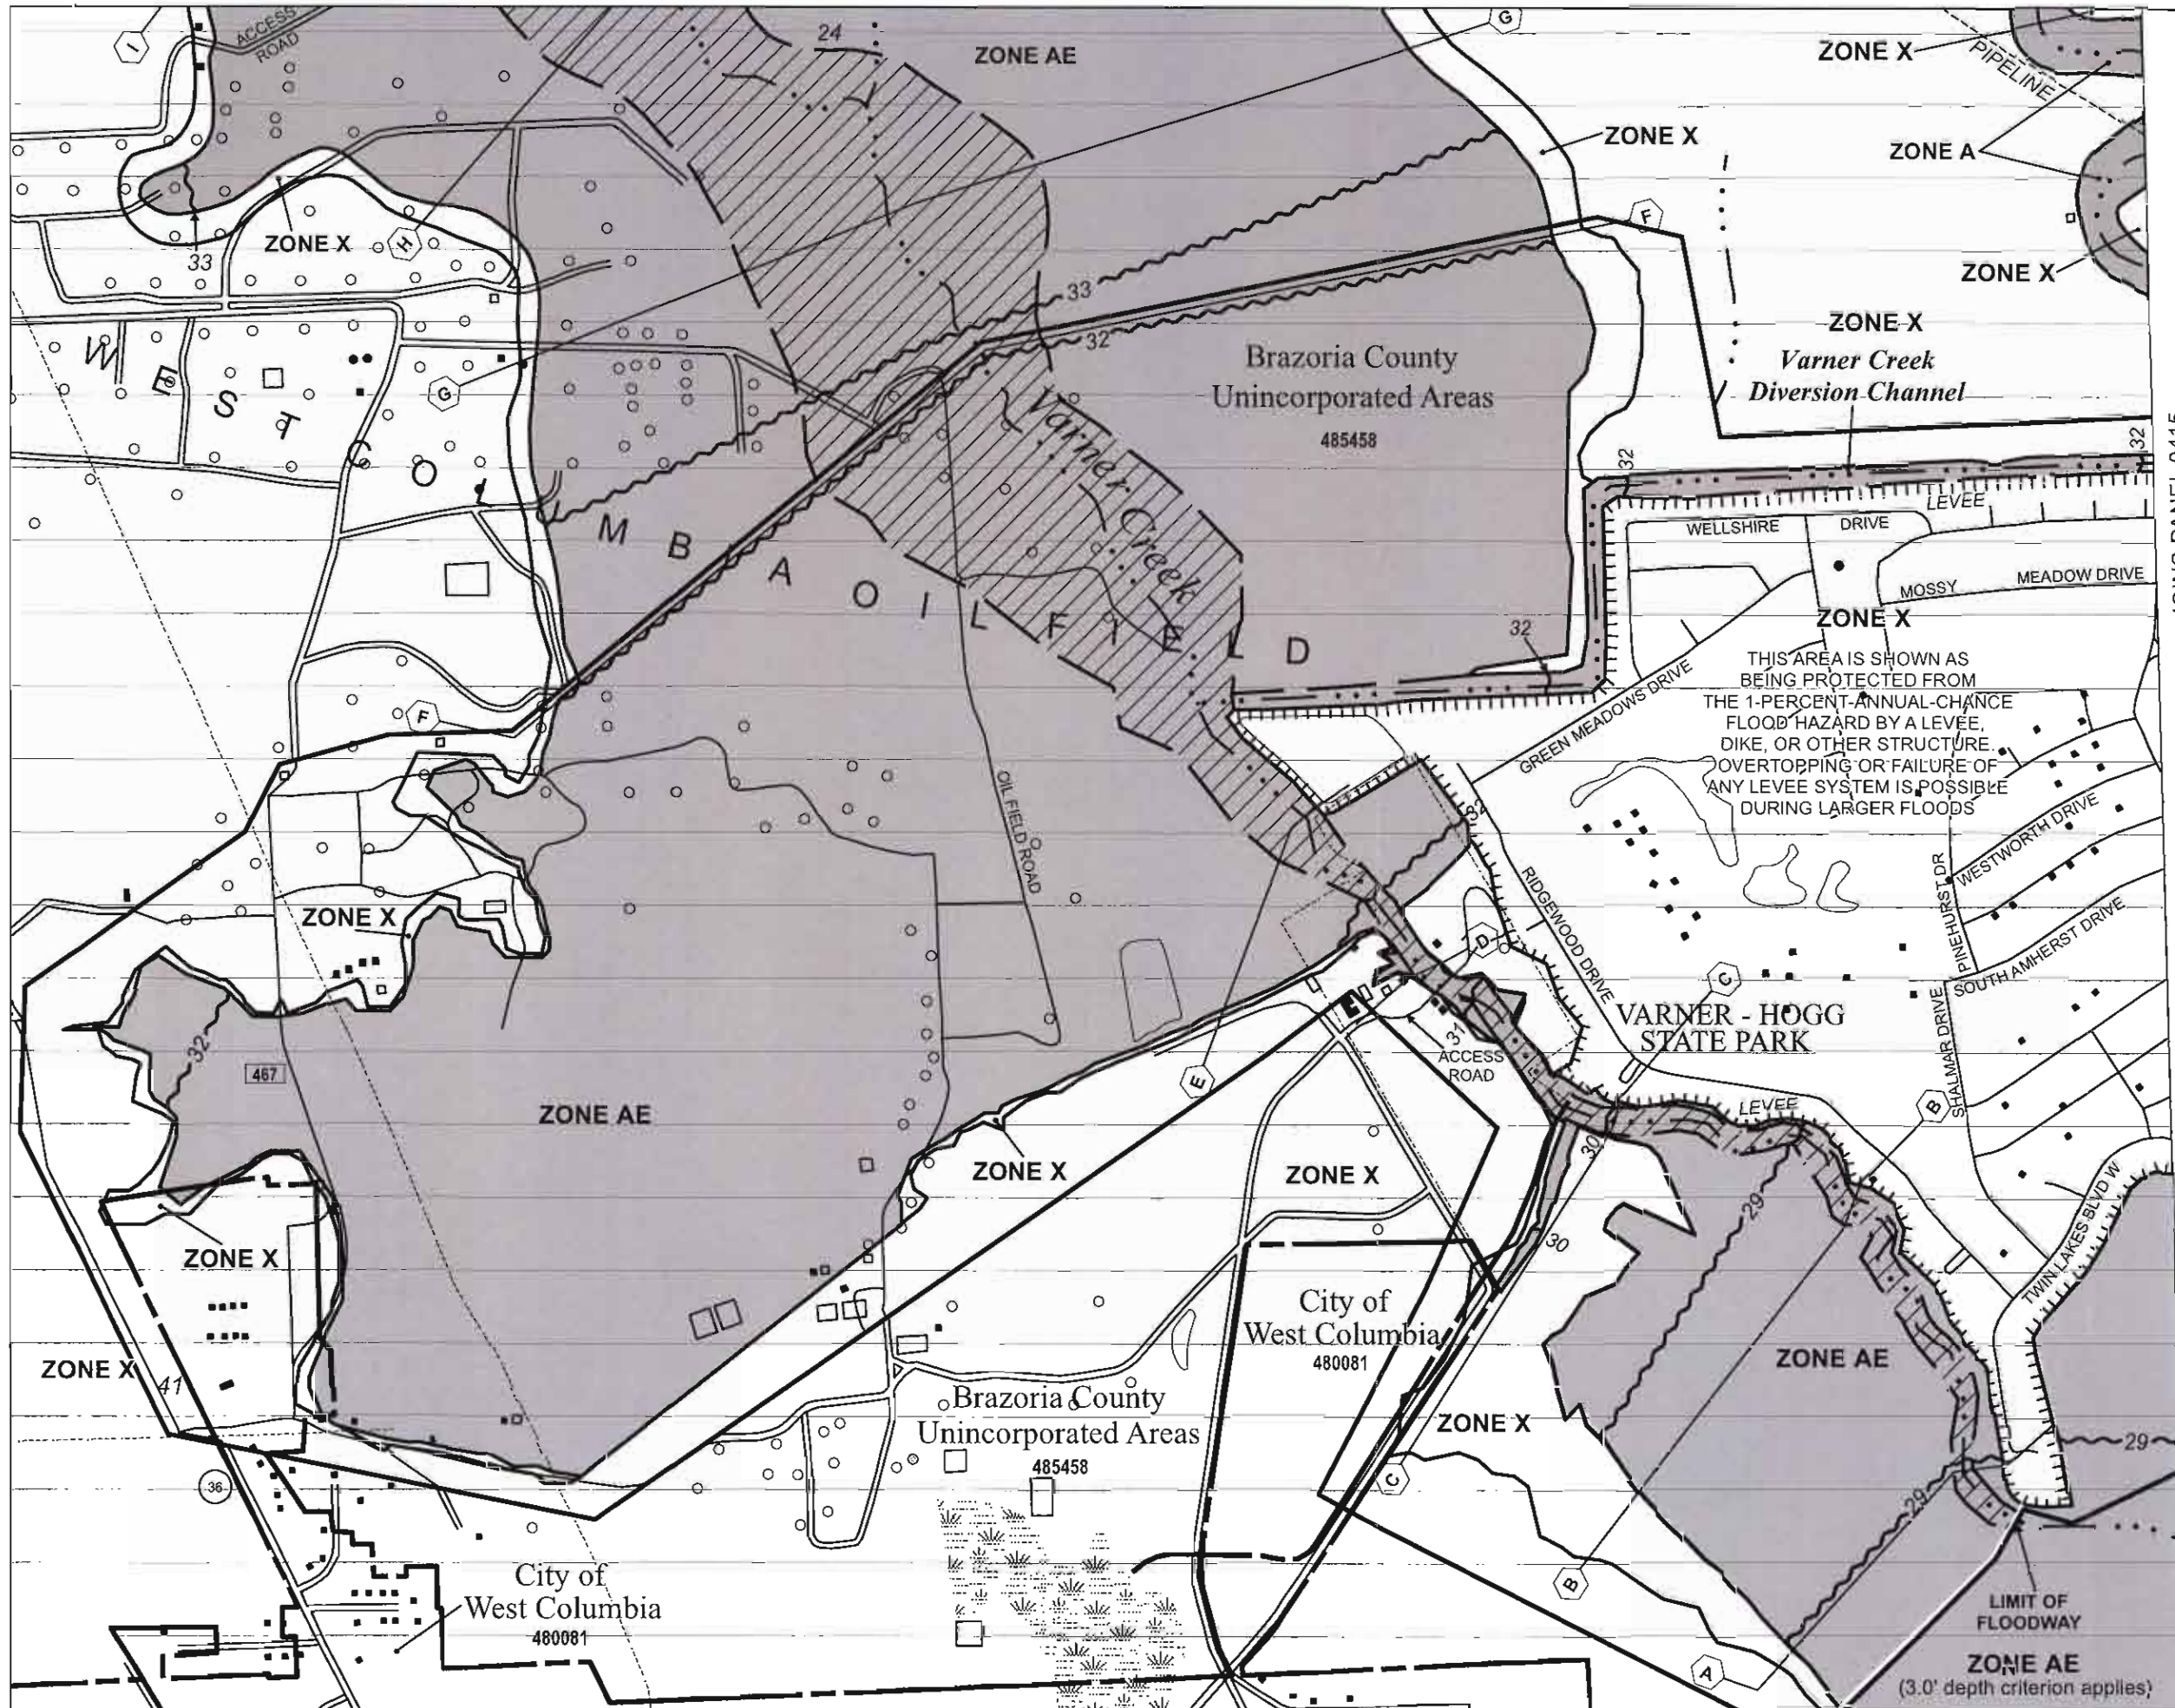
I
ACCESS ROAD
24
ZONE AE
G
ZONE X
PIPELINE
ZONE X
ZONE A
33
ZONE X
H
F
ZONE X
33
32
ZONE X
WEST COLUMBIA OILFIELD
G
Brazoria County Unincorporated Areas
485458
Varner Creek
Varner Creek Diversion Channel
32
32
LEVEE
WELLSHIRE DRIVE
MOSSY MEADOW DRIVE
ZONE X
32
THIS AREA IS SHOWN AS BEING PROTECTED FROM THE 1-PERCENT-ANNUAL-CHANCE FLOOD HAZARD BY A LEVEE, DIKE, OR OTHER STRUCTURE. OVERTOPPING OR FAILURE OF ANY LEVEE SYSTEM IS POSSIBLE DURING LARGER FLOODS
GREEN MEADOWS DRIVE
F
OIL FIELD ROAD
WESTWORTH DRIVE
PINEHURST DR
RIDGEWOOD DRIVE
SOUTH AMHERST DRIVE
ZONE X
D
C
VARNER - HOGG STATE PARK
32
467
31
ACCESS ROAD
SHALMAR DRIVE
ZONE AE
E
LEVEE
B
ZONE X
ZONE X
30
29
TWIN LAKES BLVD W
ZONE X
30
City of West Columbia
480081
ZONE AE
ZONE X
41
Brazoria County Unincorporated Areas
485458
ZONE X
29
36
C
29
City of West Columbia
480081
B
LIMIT OF FLOODWAY
A
ZONE AE
(3.0' depth criterion applies)